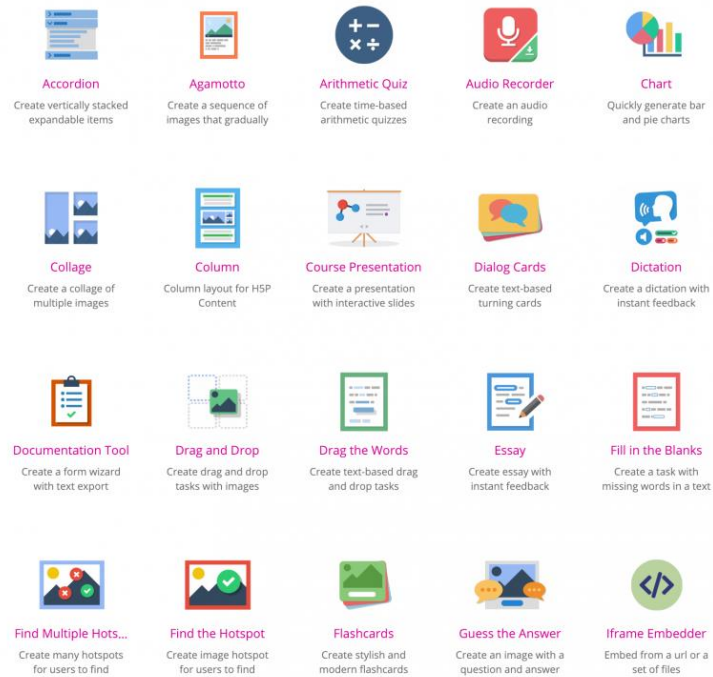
Accordion
Create vertically stacked expandable items

Agamotto
Create a sequence of images that gradually

Arithmetic Quiz
Create time-based arithmetic quizzes

Audio Recorder
Create an audio recording

Chart
Quickly generate bar and pie charts

Collage
Create a collage of multiple images

Column
Column layout for H5P Content

Course Presentation
Create a presentation with interactive slides

Dialog Cards
Create text-based turning cards

Dictation
Create a dictation with instant feedback

Documentation Tool
Create a form wizard with text export

Drag and Drop
Create drag and drop tasks with images

Drag the Words
Create text-based drag and drop tasks

Essay
Create essay with instant feedback

Fill in the Blanks
Create a task with missing words in a text

Find Multiple Hots...
Create many hotspots for users to find

Find the Hotspot
Create image hotspot for users to find

Flashcards
Create stylish and modern flashcards

Guess the Answer
Create an image with a question and answer

Iframe Embedder
Embed from a url or a set of files